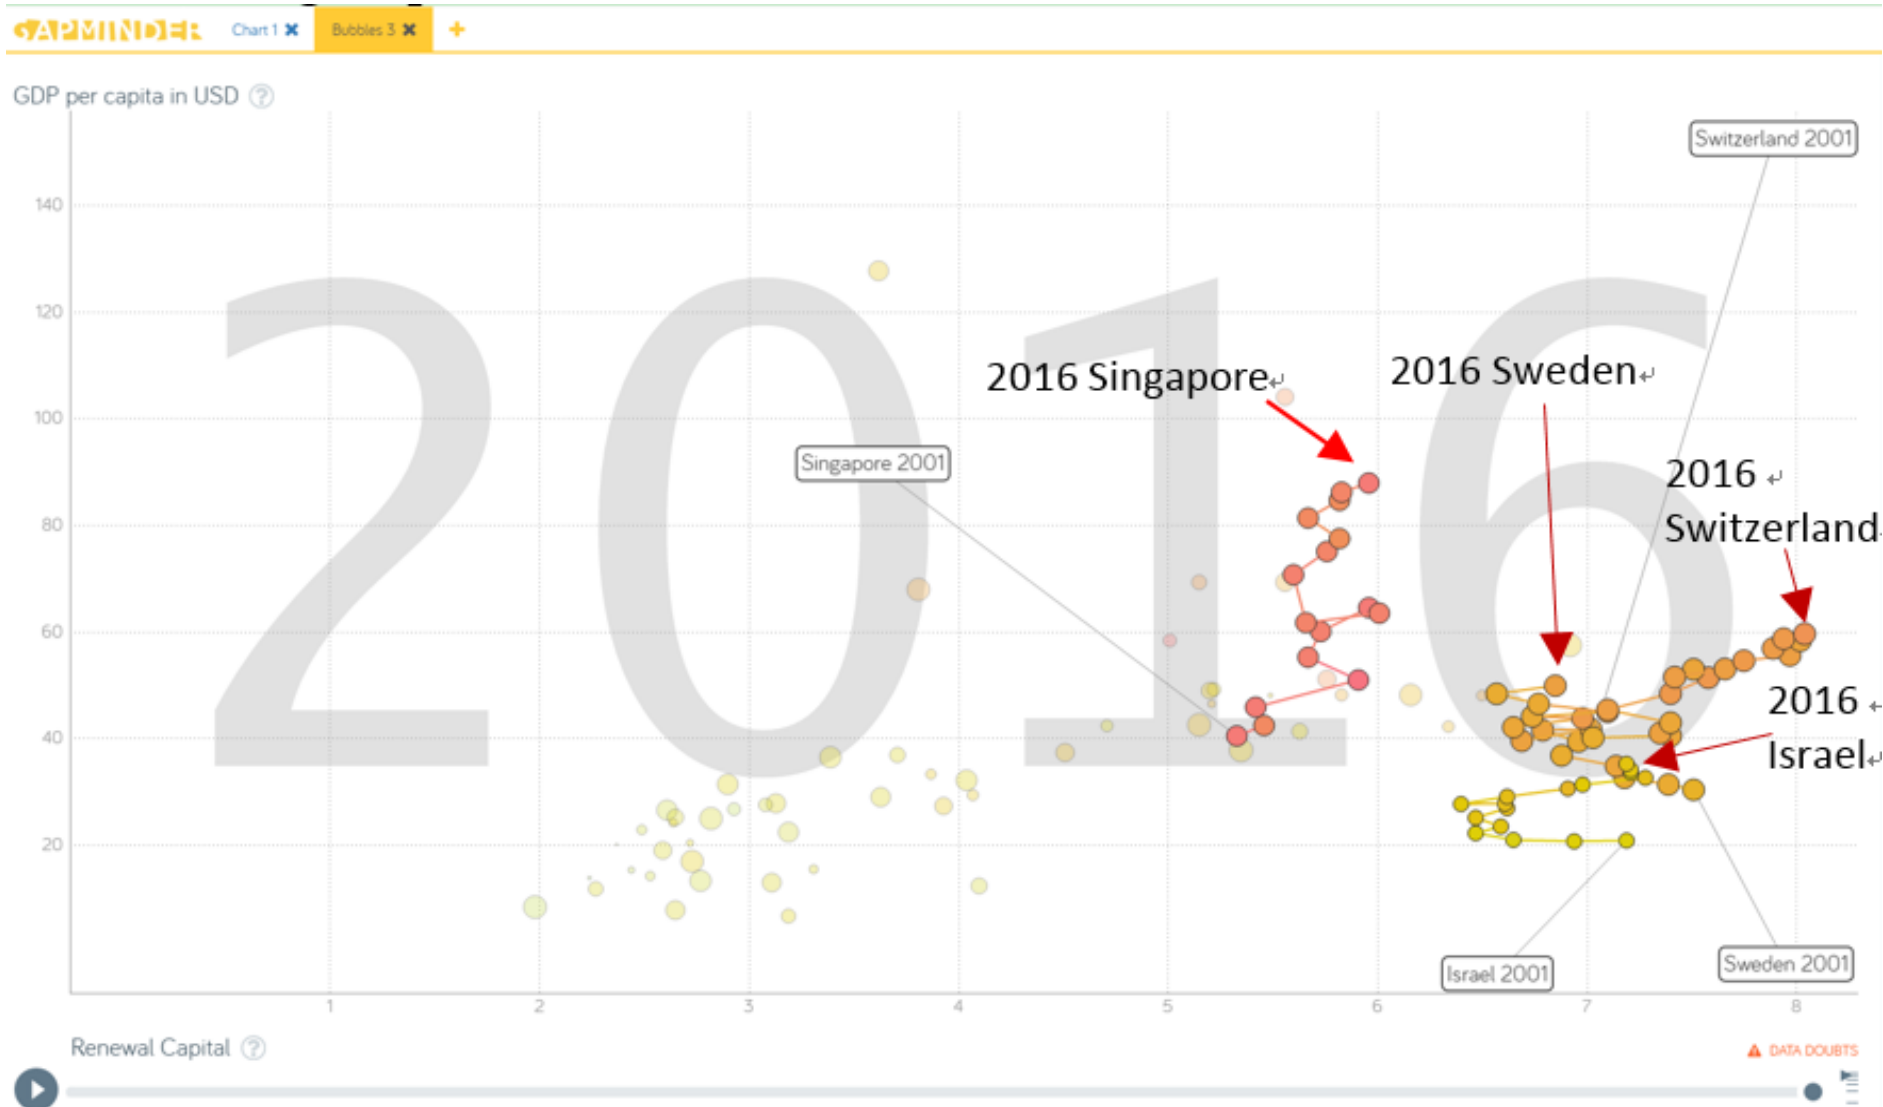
GAPMINDER Chart 1 ✖ Bubbles 3 ✖ +

GDP per capita in USD ?

140
120
100
80
60
40
20

2016

2016 Singapore
2016 Sweden
2016 Switzerland
2016 Israel

Switzerland 2001
Singapore 2001
Israel 2001
Sweden 2001

1 2 3 4 5 6 7 8

Renewal Capital ?

DATA DOUBTS